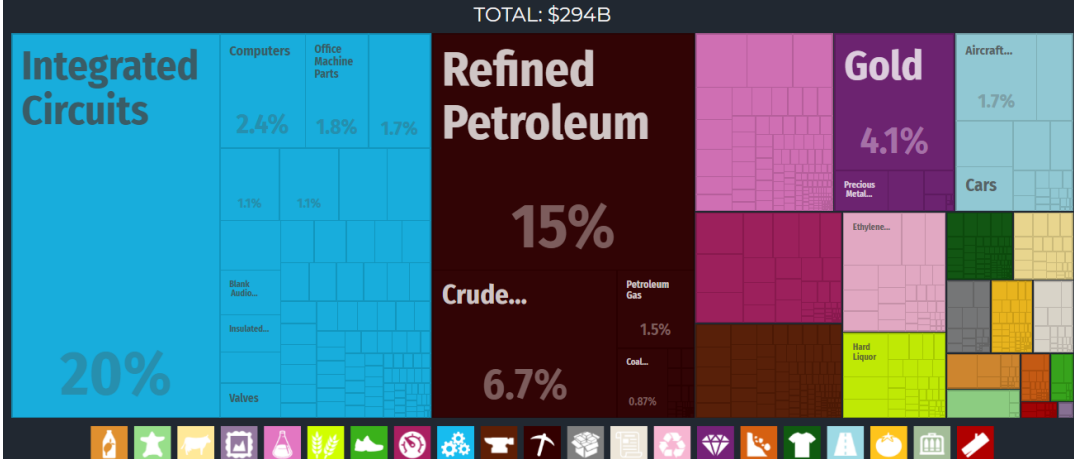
TOTAL: $294B

Integrated Circuits

20%

Computers

2.4%

Office Machine Parts

1.8%

1.7%

1.1%

1.1%

Blank Audio...

Insulated...

Valves

Refined Petroleum

15%

Crude...

6.7%

Petroleum Gas

1.5%

Coal...

0.87%

Gold

4.1%

Precious Metal...

Aircraft...

1.7%

Cars

Ethylene...

Hard Liquor